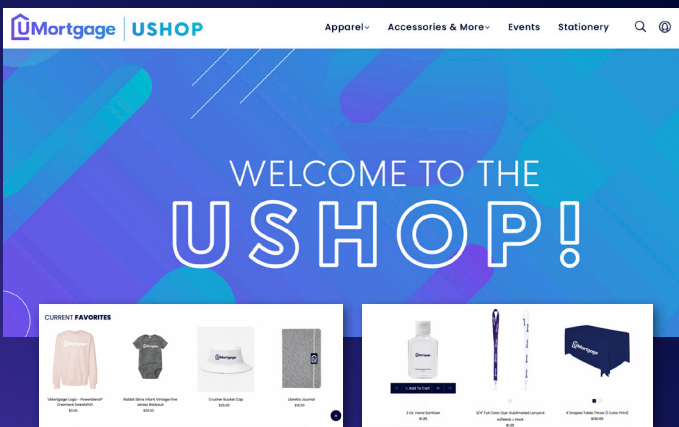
UMortgage | USHOP

Apparel Accessories & More Events Stationery

WELCOME TO THE USHOP!

CURRENT FAVORITES

UMortgage Logo - Powerblend Crewneck Sweatshirt
$0.00

Rabbit Skins Infant Vintage Fine Jersey Bodysuit
$20.00

Crusher Bucket Cap
$25.00

Libretto Journal
$15.00

Add To Cart

2 Oz. Hand Sanitizer
$1.29

3/4" Full Color Dye-Sublimated Lanyard w/Metal J-Hook
$0.05

4' Draped Table Throw (1 Color Print)
$150.00